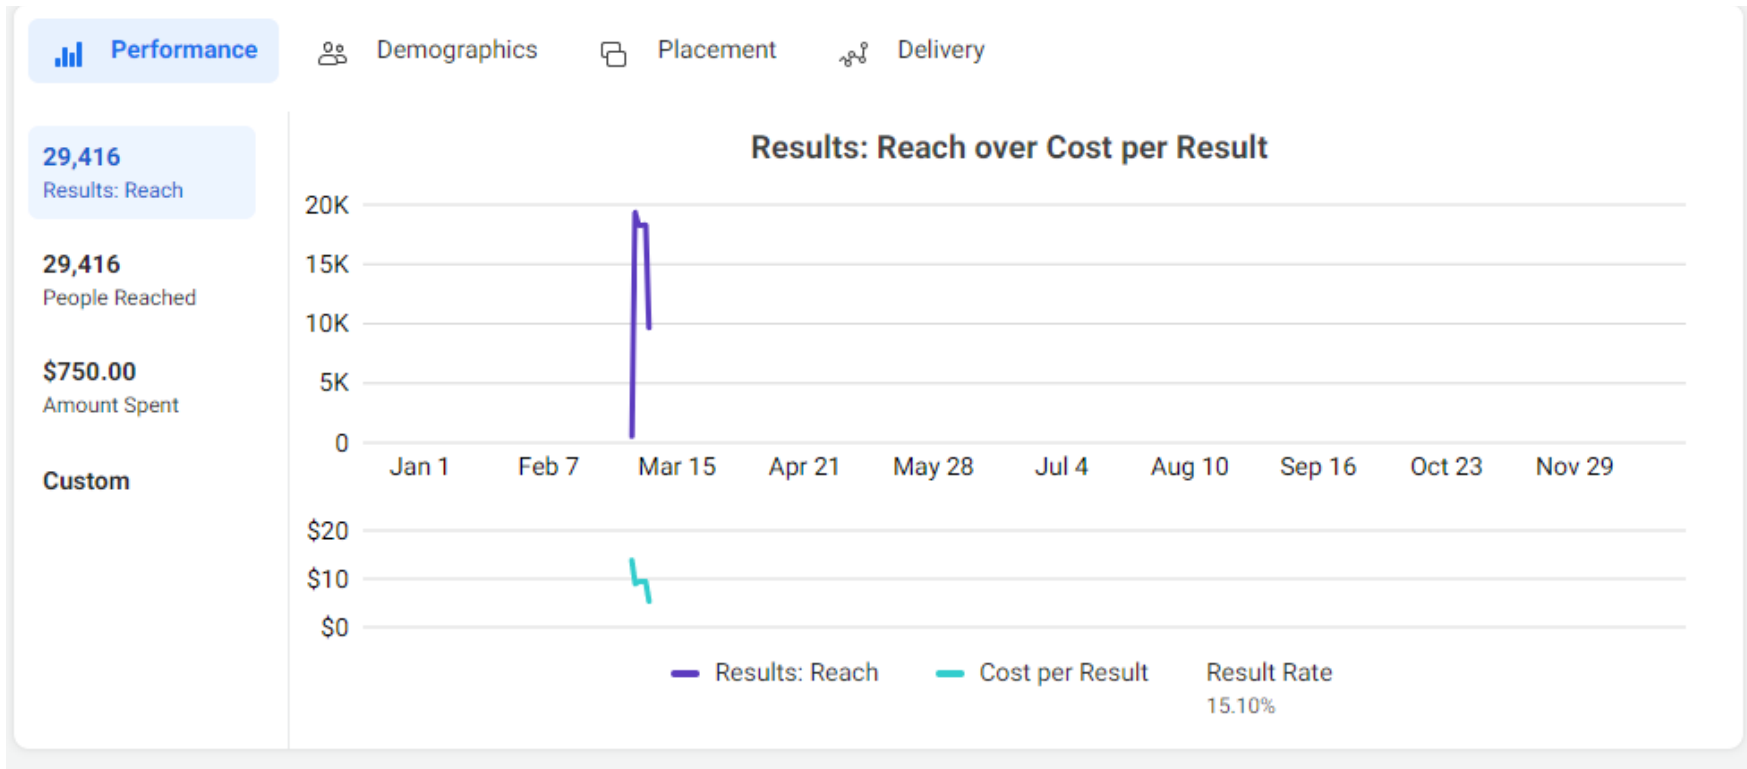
Performance Demographics Placement Delivery

29,416
Results: Reach

29,416
People Reached

$750.00
Amount Spent

Custom

Results: Reach over Cost per Result

20K
15K
10K
5K
0

Jan 1 Feb 7 Mar 15 Apr 21 May 28 Jul 4 Aug 10 Sep 16 Oct 23 Nov 29

$20
$10
$0

Results: Reach Cost per Result Result Rate
15.10%